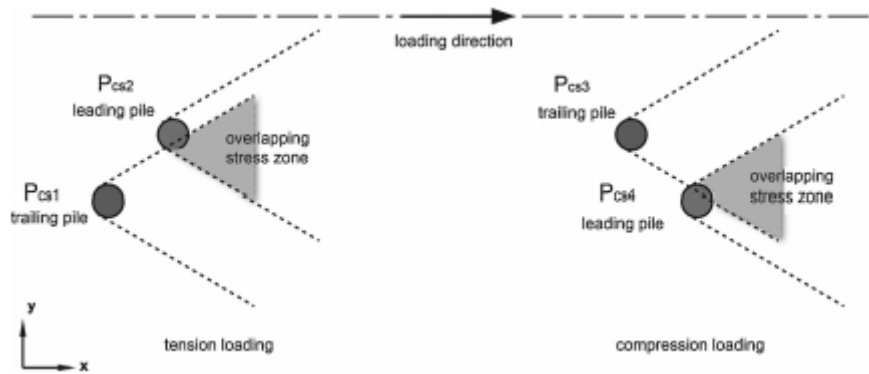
loading direction

$P_{cs2}$
leading pile

overlapping stress zone

$P_{cs1}$
trailing pile

$P_{cs3}$
trailing pile

$P_{cs4}$
leading pile

overlapping stress zone

y

x

tension loading

compression loading